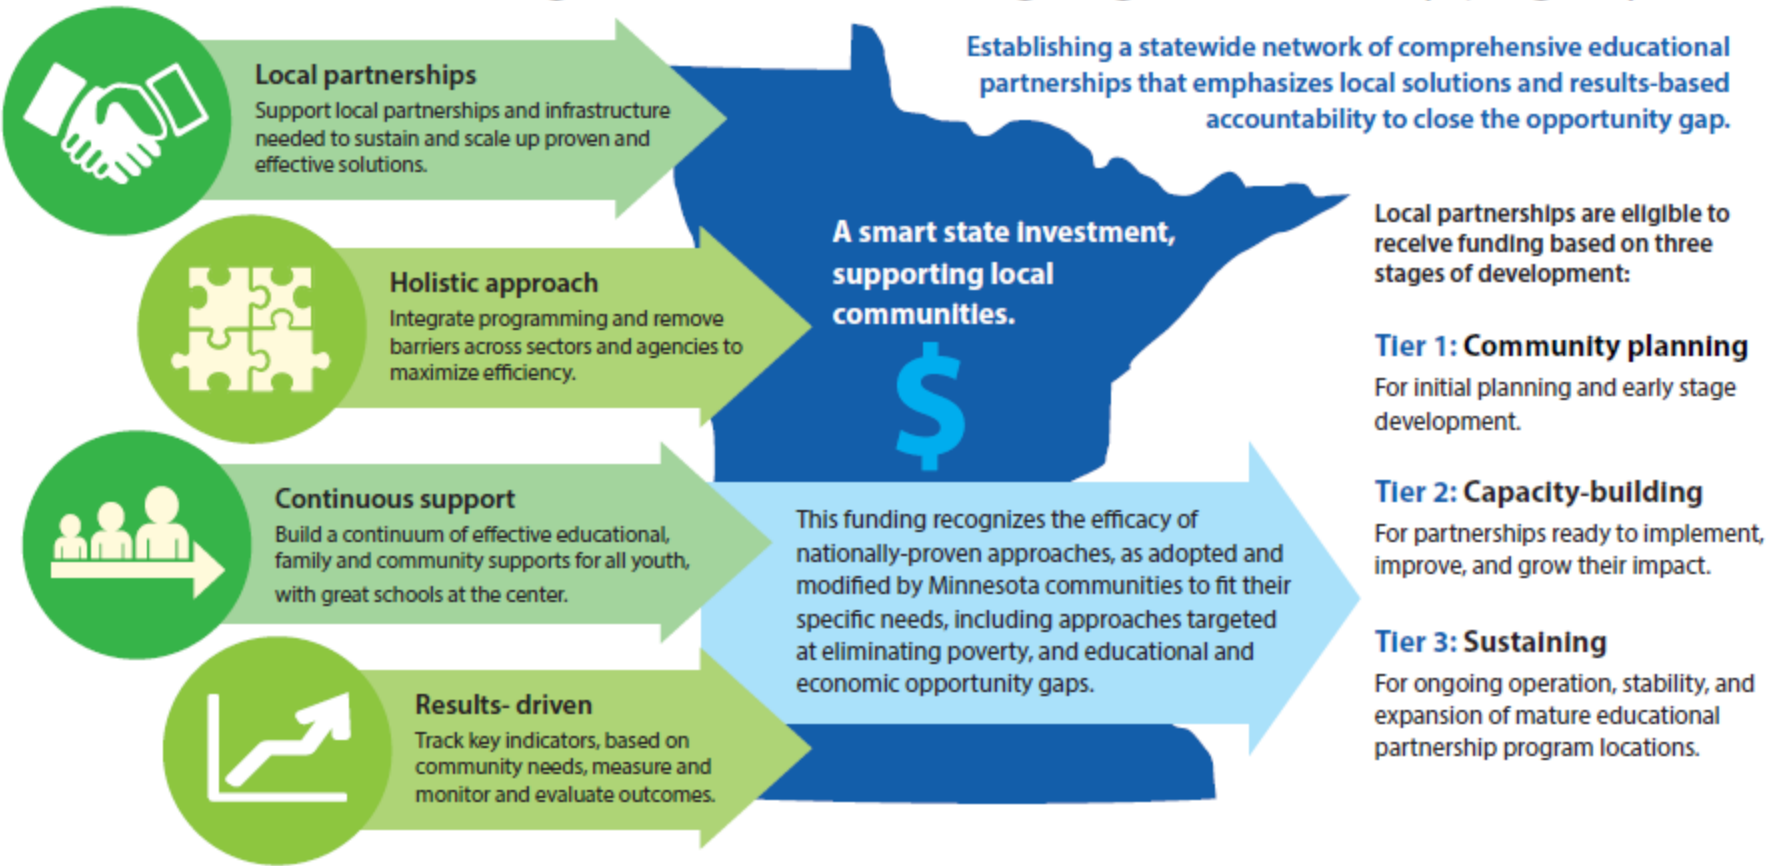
Local partnerships
Support local partnerships and infrastructure needed to sustain and scale up proven and effective solutions.

Holistic approach
Integrate programming and remove barriers across sectors and agencies to maximize efficiency.

Continuous support
Build a continuum of effective educational, family and community supports for all youth, with great schools at the center.

Results- driven
Track key indicators, based on community needs, measure and monitor and evaluate outcomes.

Establishing a statewide network of comprehensive educational partnerships that emphasizes local solutions and results-based accountability to close the opportunity gap.

A smart state investment, supporting local communities.

$

This funding recognizes the efficacy of nationally-proven approaches, as adopted and modified by Minnesota communities to fit their specific needs, including approaches targeted at eliminating poverty, and educational and economic opportunity gaps.

Local partnerships are eligible to receive funding based on three stages of development:

Tier 1: Community planning
For initial planning and early stage development.

Tier 2: Capacity-building
For partnerships ready to implement, improve, and grow their impact.

Tier 3: Sustaining
For ongoing operation, stability, and expansion of mature educational partnership program locations.